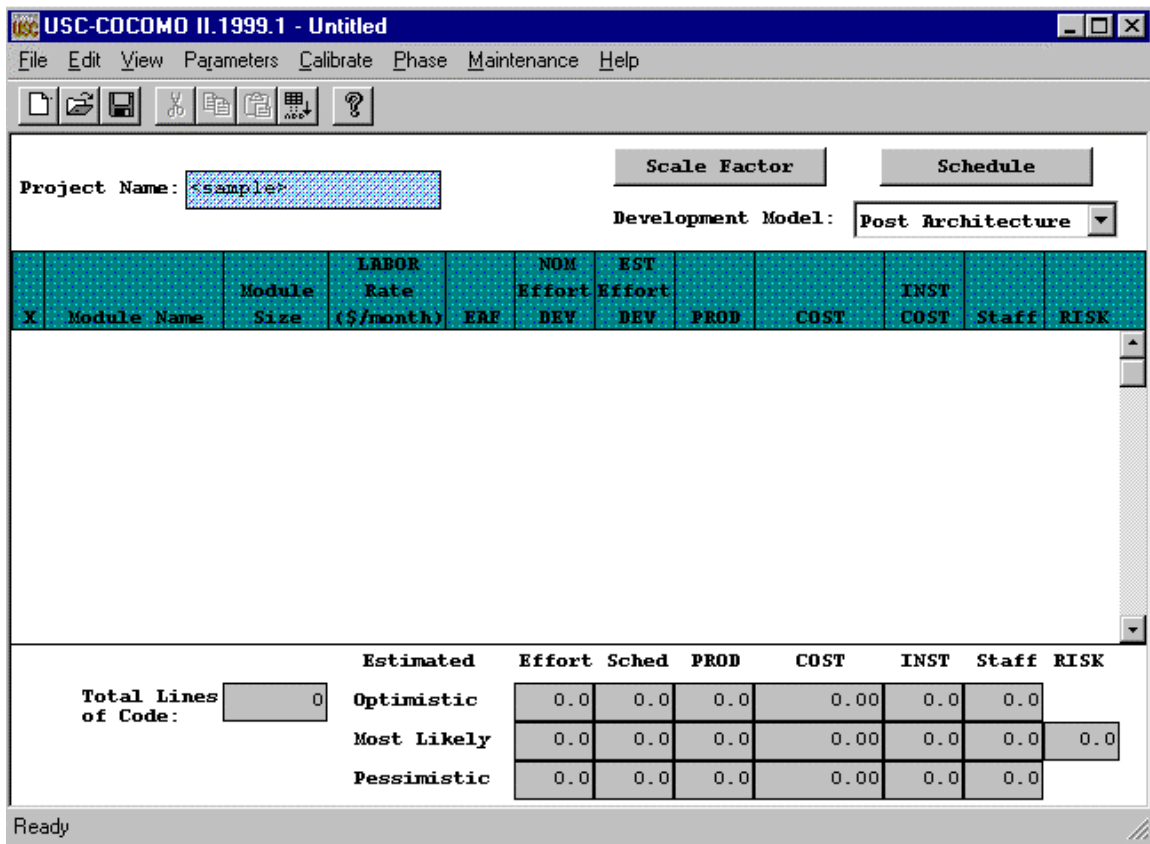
USC-COCOMO II.1999.1 - Untitled

File Edit View Parameters Calibrate Phase Maintenance Help

Project Name: <sample>

Scale Factor

Schedule

Development Model: Post Architecture

| X | Module Name | Module Size | LABOR Rate ($/month) | EAF | NOM Effort DEV | EST Effort DEV | PROD | COST | INST COST | Staff | RISK |
|---|---|---|---|---|---|---|---|---|---|---|---|

Total Lines of Code: 0

| Estimated | Effort | Sched | PROD | COST | INST | Staff | RISK |
|---|---|---|---|---|---|---|---|
| Optimistic | 0.0 | 0.0 | 0.0 | 0.00 | 0.0 | 0.0 | |
| Most Likely | 0.0 | 0.0 | 0.0 | 0.00 | 0.0 | 0.0 | 0.0 |
| Pessimistic | 0.0 | 0.0 | 0.0 | 0.00 | 0.0 | 0.0 | |

Ready